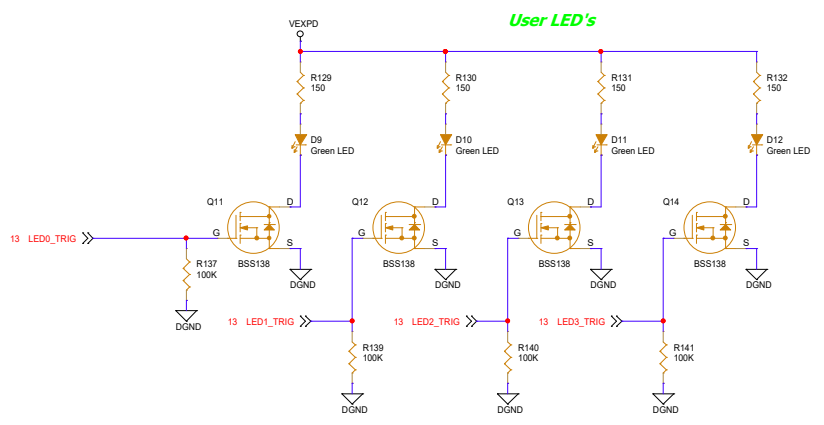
VEXPD

User LED's

R129
150

R130
150

R131
150

R132
150

D9
Green LED

D10
Green LED

D11
Green LED

D12
Green LED

Q11
D
G
S
BSS138

Q12
D
G
S
BSS138

Q13
D
G
S
BSS138

Q14
D
G
S
BSS138

13 LED0_TRIG

R137
100K

DGND

DGND

DGND

DGND

DGND

13 LED1_TRIG

R139
100K

DGND

13 LED2_TRIG

R140
100K

DGND

13 LED3_TRIG

R141
100K

DGND